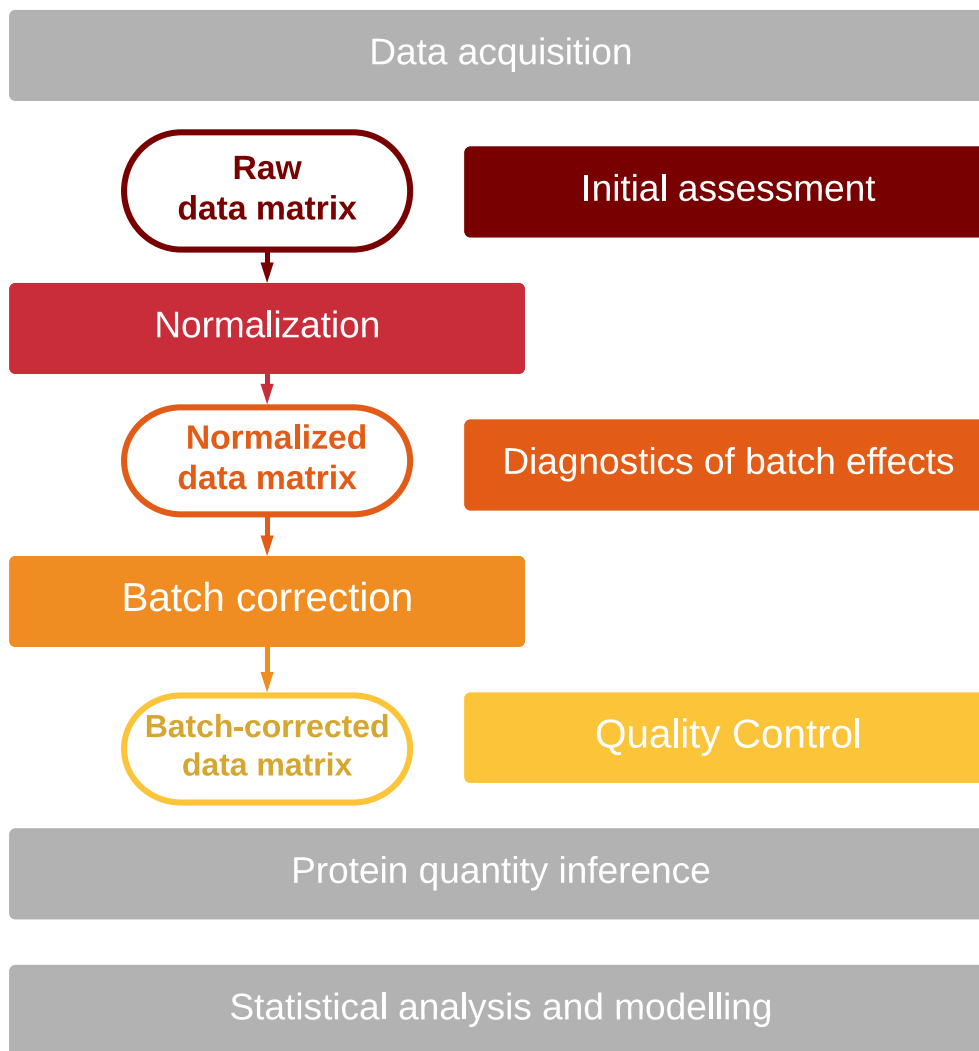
Data acquisition

Raw data matrix

Initial assessment

Normalization

Normalized data matrix

Diagnostics of batch effects

Batch correction

Batch-corrected data matrix

Quality Control

Protein quantity inference

Statistical analysis and modelling